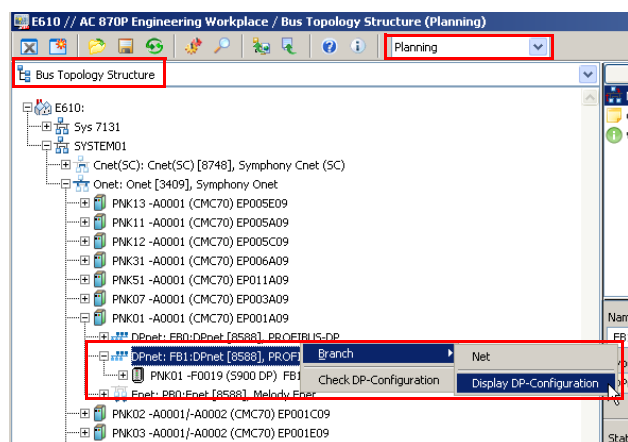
E610 // AC 870P Engineering Workplace / Bus Topology Structure (Planning)

Planning

Bus Topology Structure

E610:
Sys 7131
SYSTEM01
Cnet(SC): Cnet(SC) [8748], Symphony Cnet (SC)
Onet: Onet [3409], Symphony Onet
PNK13 -A0001 (CMC70) EP005E09
PNK11 -A0001 (CMC70) EP005A09
PNK12 -A0001 (CMC70) EP005C09
PNK31 -A0001 (CMC70) EP006A09
PNK51 -A0001 (CMC70) EP011A09
PNK07 -A0001 (CMC70) EP003A09
PNK01 -A0001 (CMC70) EP001A09
DPnet: FB0:DPnet [8588], PROFIBUS-DP
DPnet: FB1:DPnet [8588], PROF
PNK01 -F0019 (S900 DP) FB1
Fnet: PB0:Fnet [8588], Melody Fner
PNK02 -A0001/-A0002 (CMC70) EP001C09
PNK03 -A0001/-A0002 (CMC70) EP001E09

Branch
Check DP-Configuration

Net
Display DP-Configuration

Nam
FB
Stat